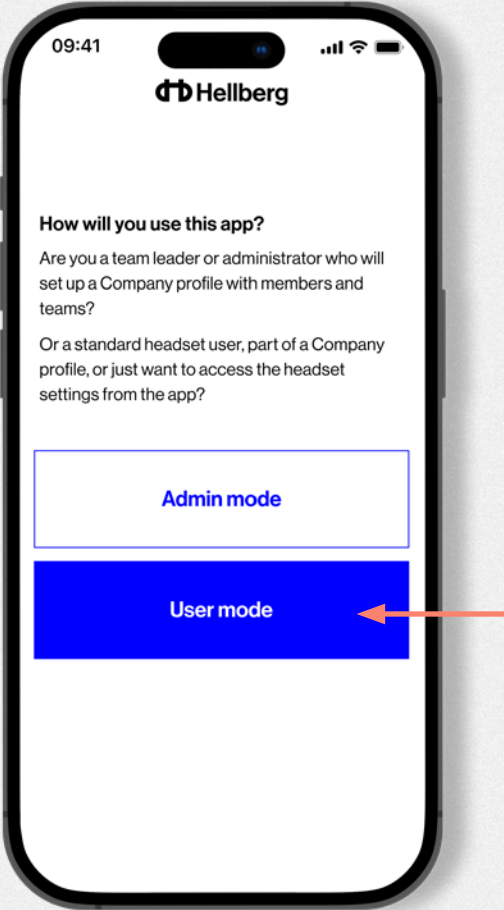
09:41

Hellberg

How will you use this app?

Are you a team leader or administrator who will set up a Company profile with members and teams?

Or a standard headset user, part of a Company profile, or just want to access the headset settings from the app?

Admin mode

User mode